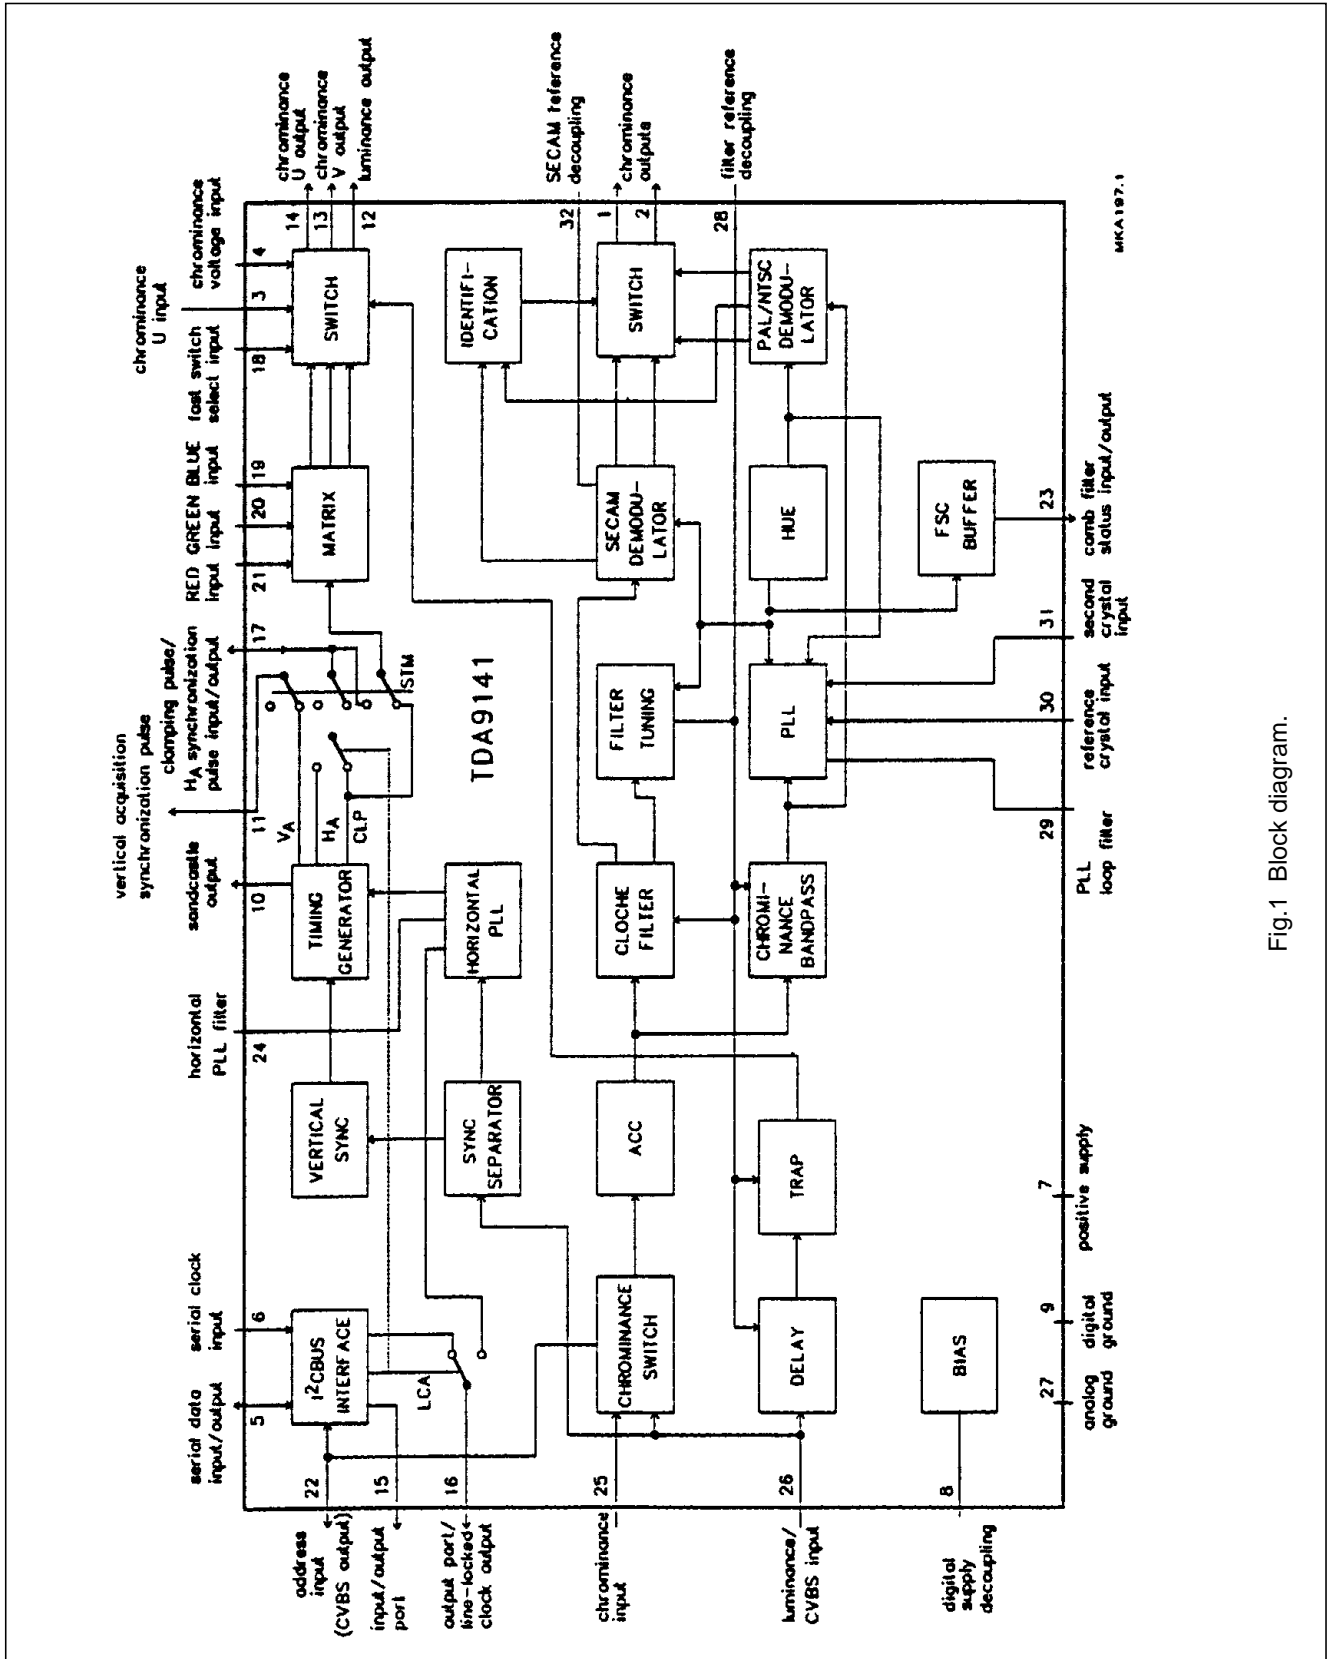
serial data input/output
serial clock input
vertical acquisition synchronization pulse
sandcastle output
clamping pulse/ $H_A$ synchronization pulse input/output
RED input
GREEN input
BLUE input
fast switch select input
chrominance U input
chrominance voltage input
chrominance U output
chrominance V output
luminance output
SECAM reference decoupling
chrominance outputs
filter reference decoupling

5
6
10
11
17
21
20
19
18
3
4
14
13
12
32
1
2
28

$I^2$CBUS INTERFACE
TIMING GENERATOR
$V_A$
$H_A$
CLP
STM
MATRIX
SWITCH
IDENTIFICATION
SWITCH
PAL/NTSC DEMODULATOR
TDA9141
HORIZONTAL PLL
SECAM DEMODULATOR
HUE
FSC BUFFER
VERTICAL SYNC
SYNC SEPARATOR
FILTER TUNING
PLL
LCA
ACC
CLOCHE FILTER
CHROMINANCE BANDPASS
CHROMINANCE SWITCH
TRAP
DELAY
BIAS

horizontal PLL filter
24
22
15
16
25
26
8
27
9
7
29
30
31
23

address input (CVBS output)
input/output port
output port/ line-locked clock output
chrominance input
luminance/ CVBS input
digital supply decoupling
analog ground
digital ground
positive supply
PLL loop filter
reference crystal input
second crystal input
comb filter status input/output

MKA197.1

Fig.1 Block diagram.